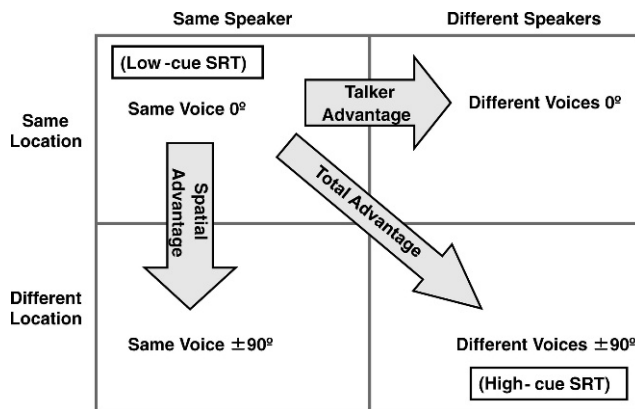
Same Speaker

Different Speakers

Same Location

(Low-cue SRT)

Same Voice 0º

Talker Advantage

Different Voices 0º

Spatial Advantage

Total Advantage

Different Location

Same Voice ±90º

Different Voices ±90º

(High-cue SRT)